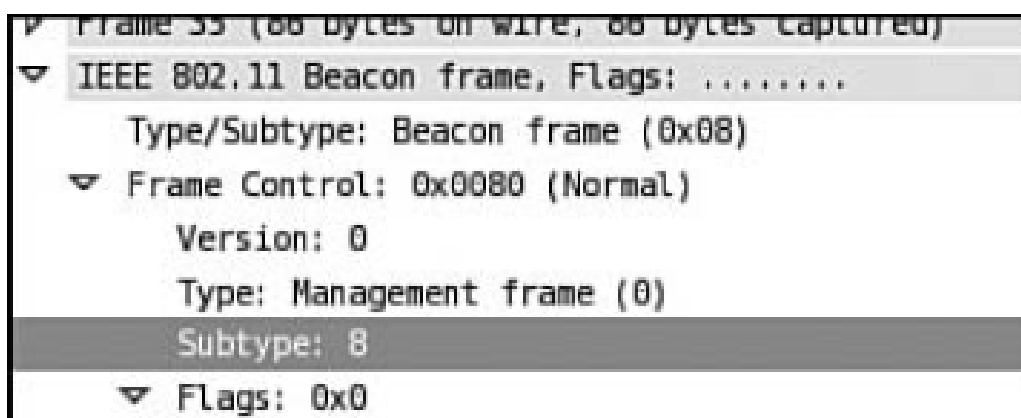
Frame 33 (86 bytes on wire, 86 bytes captured)
IEEE 802.11 Beacon frame, Flags: ........
Type/Subtype: Beacon frame (0x08)
Frame Control: 0x0080 (Normal)
Version: 0
Type: Management frame (0)
Subtype: 8
Flags: 0x0